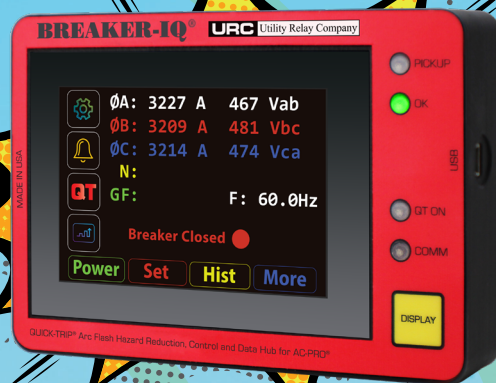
BREAKER-IQ® URC Utility Relay Company

PICKUP
OK

ØA: 3227 A 467 Vab
ØB: 3209 A 481 Vbc
ØC: 3214 A 474 Vca
N:
GF:
F: 60.0Hz

QT

Breaker Closed

Power Set Hist More

MADE IN USA

USB

QT ON
COMM

DISPLAY

QUICK-TRIP® Arc Flash Hazard Reduction, Control and Data Hub for AC-PRO®